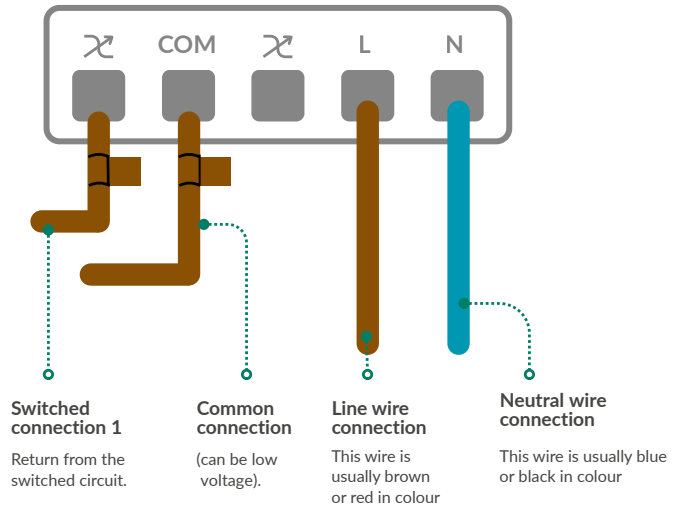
COM L N

Switched connection 1

Return from the switched circuit.

Common connection

(can be low voltage).

Line wire connection

This wire is usually brown or red in colour

Neutral wire connection

This wire is usually blue or black in colour